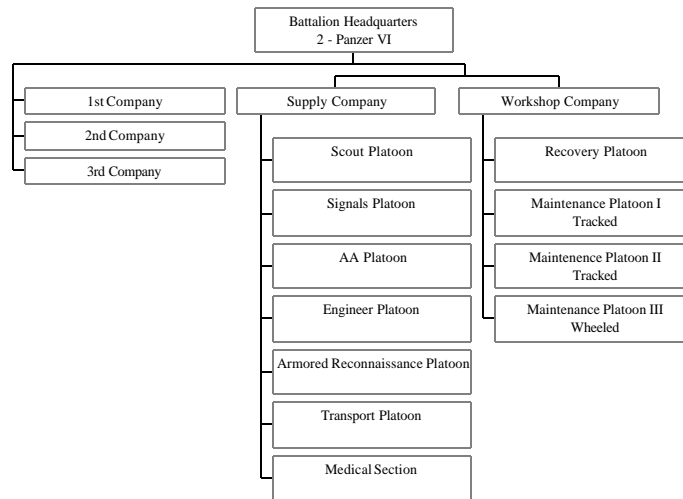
Battalion Headquarters
2 - Panzer VI

1st Company

2nd Company

3rd Company

Supply Company

Scout Platoon

Signals Platoon

AA Platoon

Engineer Platoon

Armored Reconnaissance Platoon

Transport Platoon

Medical Section

Workshop Company

Recovery Platoon

Maintenance Platoon I
Tracked

Maintenence Platoon II
Tracked

Maintenance Platoon III
Wheeled